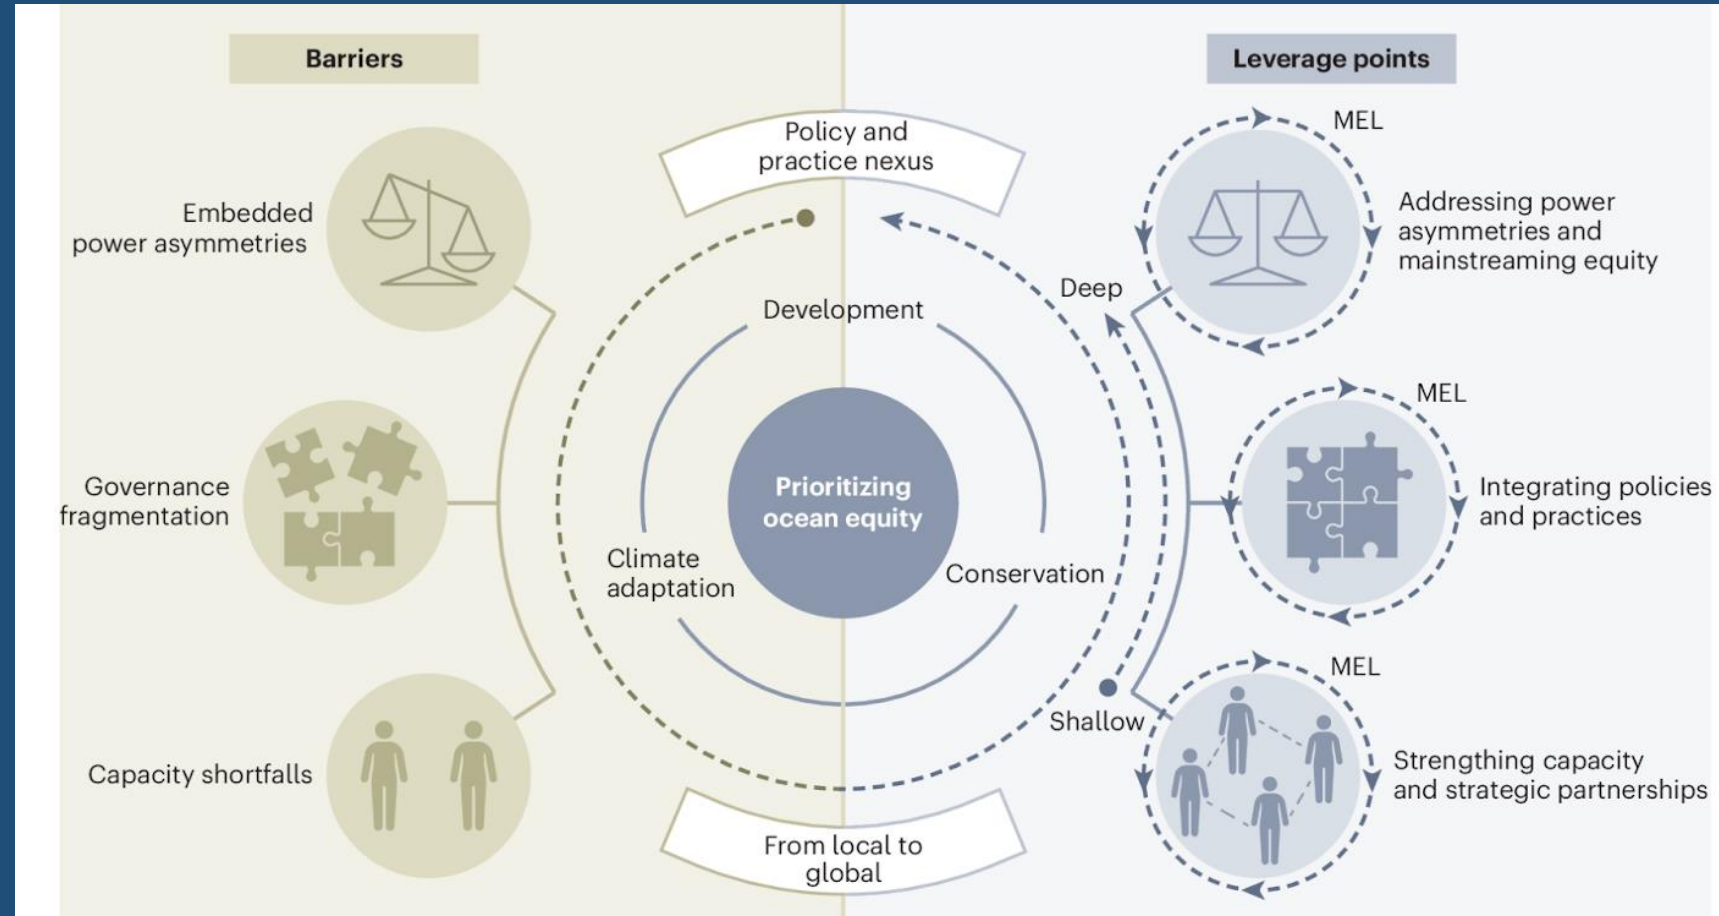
Barriers

Leverage points

Embedded power asymmetries

Governance fragmentation

Capacity shortfalls

Policy and practice nexus

Development

Prioritizing ocean equity

Climate adaptation

Conservation

From local to global

Deep

Shallow

MEL

Addressing power asymmetries and mainstreaming equity

MEL

Integrating policies and practices

MEL

Strengthing capacity and strategic partnerships